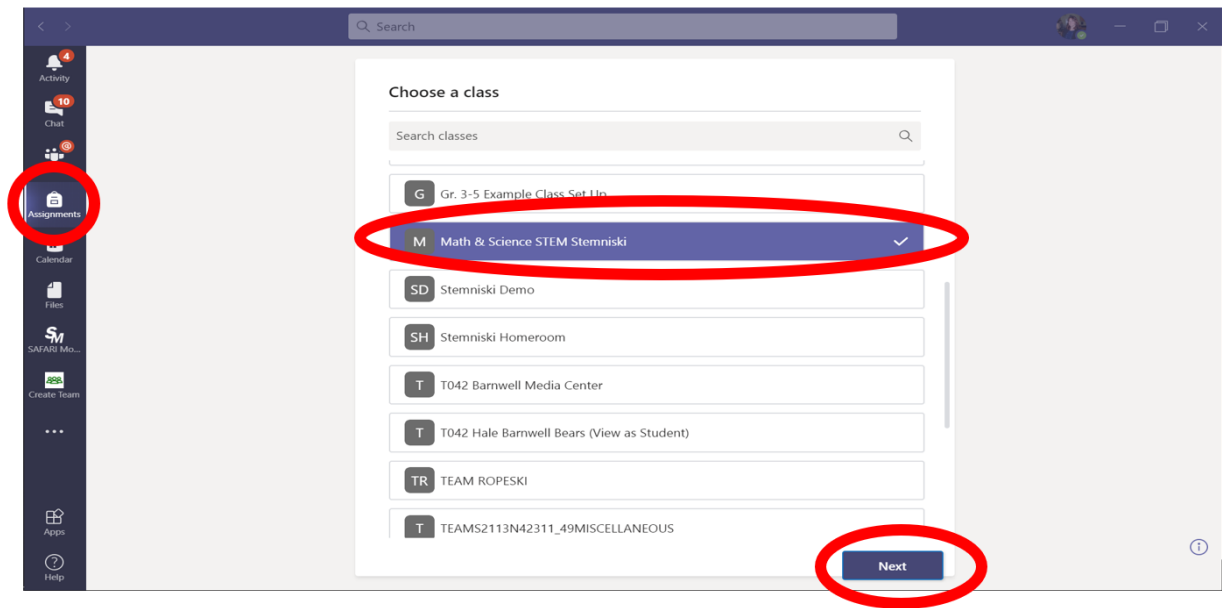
Search

4
Activity
10
Chat
@
Assignments
Calendar
Files
SM
SAFARI Mo...
Create Team
...
Apps
Help

Choose a class

Search classes

G Gr. 3-5 Example Class Set Up

M Math & Science STEM Stemniski

SD Stemniski Demo

SH Stemniski Homeroom

T T042 Barnwell Media Center

T T042 Hale Barnwell Bears (View as Student)

TR TEAM ROPESKI

T TEAMS2113N42311_49MISCELLANEOUS

Next